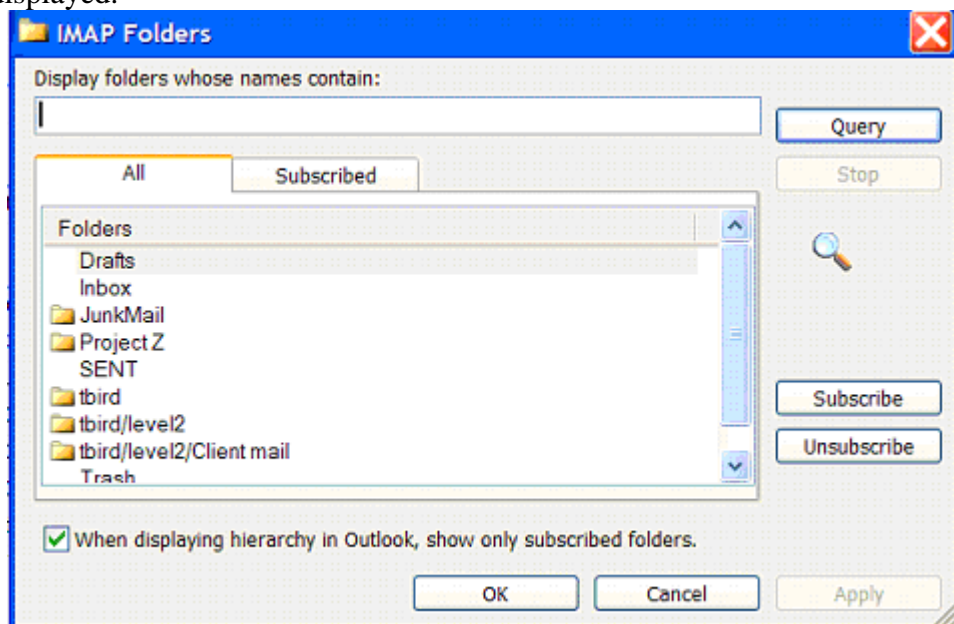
displayed.

IMAP Folders

Display folders whose names contain:

Query

Stop

All

Subscribed

Folders

Drafts
Inbox
JunkMail
Project Z
SENT
tbird
tbird/level2
tbird/level2/Client mail
Trash

Subscribe

Unsubscribe

When displaying hierarchy in Outlook, show only subscribed folders.

OK

Cancel

Apply